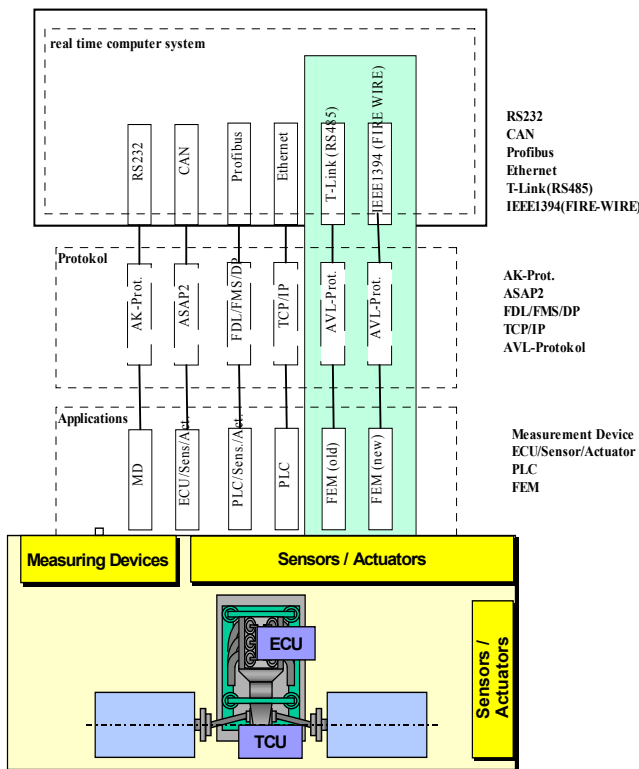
real time computer system

RS232
CAN
Profibus
Ethernet
T-Link (RS485)
IEEE1394 (FIRE WIRE)

RS232
CAN
Profibus
Ethernet
T-Link(RS485)
IEEE1394(FIRE-WIRE)

Protokol

AK-Prot.
ASAP2
FDL/FMS/DP
TCP/IP
AVL-Prot.
AVL-Prot.

AK-Prot.
ASAP2
FDL/FMS/DP
TCP/IP
AVL-Protokol

Applications

MD
ECU/Sens/Act.
PLC/Sens./Act.
PLC
FEM (old)
FEM (new)

Measurement Device
ECU/Sensor/Actuator
PLC
FEM

Measuring Devices

Sensors / Actuators

ECU

TCU

Sensors / Actuators